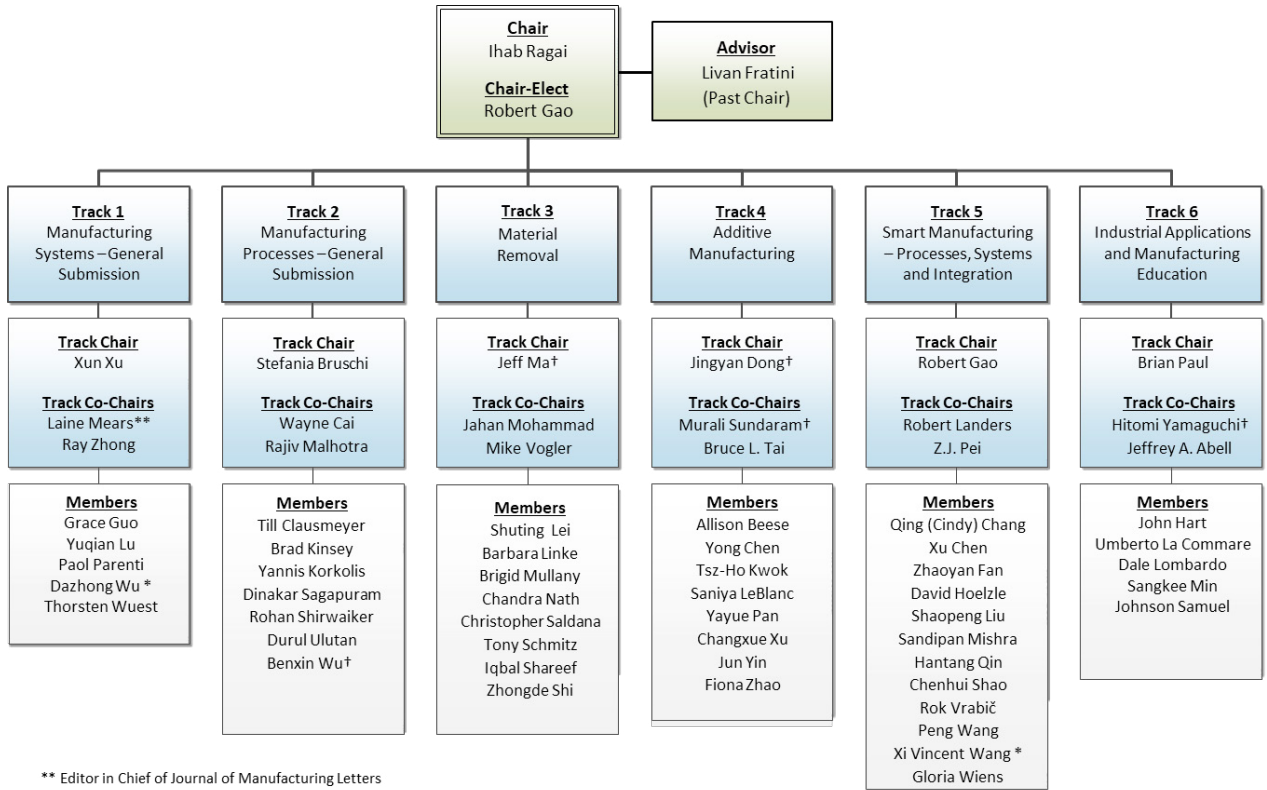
Chair
Ihab Ragai

Chair-Elect
Robert Gao

Advisor
Livan Fratini
(Past Chair)

Track 1
Manufacturing Systems – General Submission

Track Chair
Xun Xu

Track Co-Chairs
Laine Mears**
Ray Zhong

Members
Grace Guo
Yuqian Lu
Paol Parenti
Dazhong Wu *
Thorsten Wuest

Track 2
Manufacturing Processes – General Submission

Track Chair
Stefania Bruschi

Track Co-Chairs
Wayne Cai
Rajiv Malhotra

Members
Till Clausmeyer
Brad Kinsey
Yannis Korkolis
Dinakar Sagapuram
Rohan Shirwaiker
Durul Ulutan
Benxin Wu†

Track 3
Material Removal

Track Chair
Jeff Ma†

Track Co-Chairs
Jahan Mohammad
Mike Vogler

Members
Shuting Lei
Barbara Linke
Brigid Mullany
Chandra Nath
Christopher Saldana
Tony Schmitz
Iqbal Shareef
Zhongde Shi

Track 4
Additive Manufacturing

Track Chair
Jingyan Dong†

Track Co-Chairs
Murali Sundaram†
Bruce L. Tai

Members
Allison Beese
Yong Chen
Tsz-Ho Kwok
Saniya LeBlanc
Yayue Pan
Changxue Xu
Jun Yin
Fiona Zhao

Track 5
Smart Manufacturing – Processes, Systems and Integration

Track Chair
Robert Gao

Track Co-Chairs
Robert Landers
Z.J. Pei

Members
Qing (Cindy) Chang
Xu Chen
Zhaoyan Fan
David Hoelzle
Shaopeng Liu
Sandipan Mishra
Hantang Qin
Chenhui Shao
Rok Vrabič
Peng Wang
Xi Vincent Wang *
Gloria Wiens

Track 6
Industrial Applications and Manufacturing Education

Track Chair
Brian Paul

Track Co-Chairs
Hitomi Yamaguchi†
Jeffrey A. Abell

Members
John Hart
Umberto La Commare
Dale Lombardo
Sangkee Min
Johnson Samuel

** Editor in Chief of Journal of Manufacturing Letters